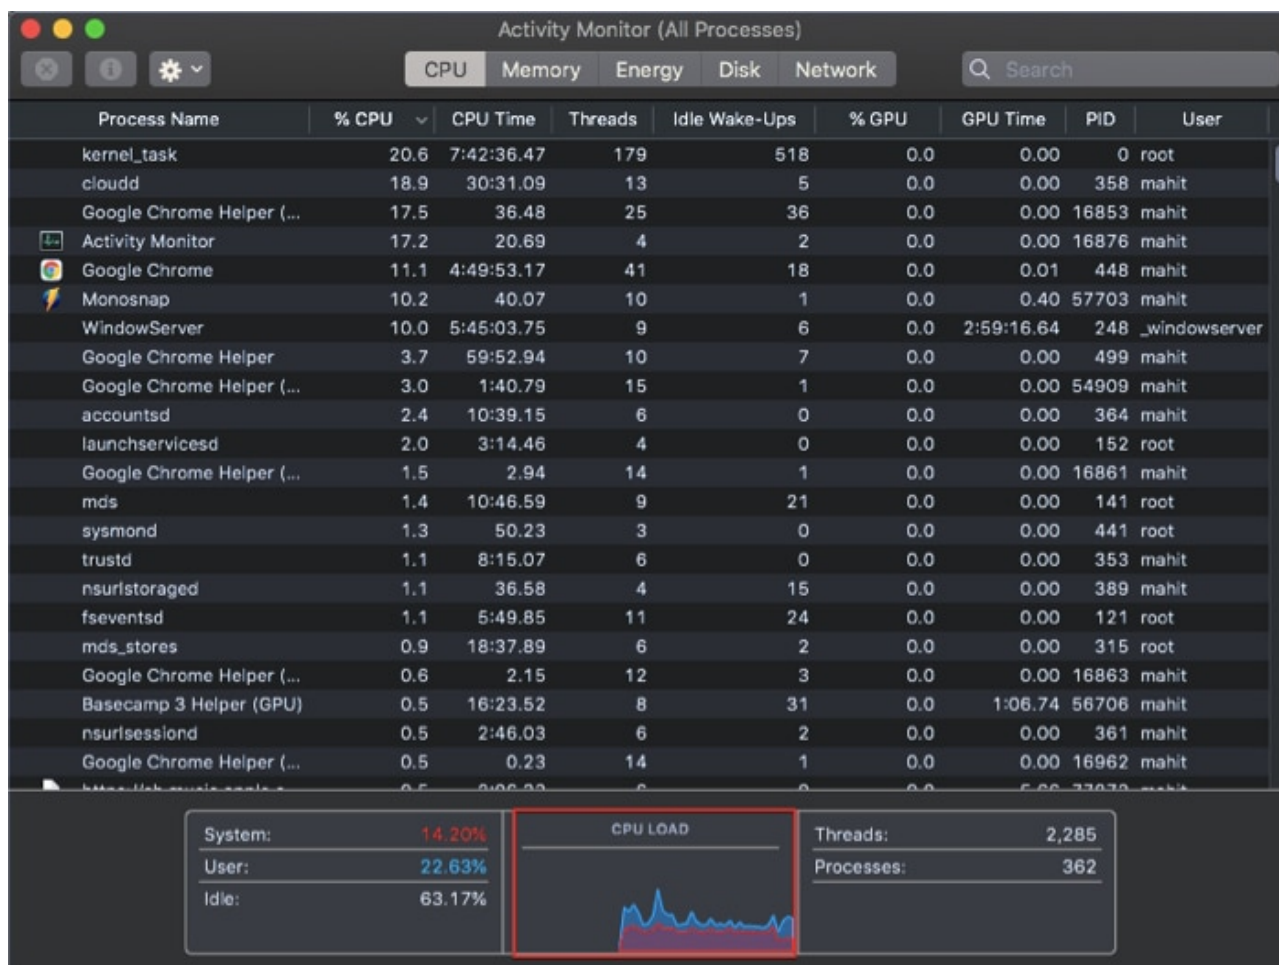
Activity Monitor (All Processes)

CPU Memory Energy Disk Network

Search

| Process Name | % CPU | CPU Time | Threads | Idle Wake-Ups | % GPU | GPU Time | PID | User |
|---|---|---|---|---|---|---|---|---|
| kernel_task | 20.6 | 7:42:36.47 | 179 | 518 | 0.0 | 0.00 | 0 | root |
| cloudd | 18.9 | 30:31.09 | 13 | 5 | 0.0 | 0.00 | 358 | mahit |
| Google Chrome Helper (... | 17.5 | 36.48 | 25 | 36 | 0.0 | 0.00 | 16853 | mahit |
| Activity Monitor | 17.2 | 20.69 | 4 | 2 | 0.0 | 0.00 | 16876 | mahit |
| Google Chrome | 11.1 | 4:49:53.17 | 41 | 18 | 0.0 | 0.01 | 448 | mahit |
| Monosnap | 10.2 | 40.07 | 10 | 1 | 0.0 | 0.40 | 57703 | mahit |
| WindowServer | 10.0 | 5:45:03.75 | 9 | 6 | 0.0 | 2:59:16.64 | 248 | _windowserver |
| Google Chrome Helper | 3.7 | 59:52.94 | 10 | 7 | 0.0 | 0.00 | 499 | mahit |
| Google Chrome Helper (... | 3.0 | 1:40.79 | 15 | 1 | 0.0 | 0.00 | 54909 | mahit |
| accountsd | 2.4 | 10:39.15 | 6 | 0 | 0.0 | 0.00 | 364 | mahit |
| launchservicesd | 2.0 | 3:14.46 | 4 | 0 | 0.0 | 0.00 | 152 | root |
| Google Chrome Helper (... | 1.5 | 2.94 | 14 | 1 | 0.0 | 0.00 | 16861 | mahit |
| mds | 1.4 | 10:46.59 | 9 | 21 | 0.0 | 0.00 | 141 | root |
| sysmond | 1.3 | 50.23 | 3 | 0 | 0.0 | 0.00 | 441 | root |
| trustd | 1.1 | 8:15.07 | 6 | 0 | 0.0 | 0.00 | 353 | mahit |
| nsurlstoraged | 1.1 | 36.58 | 4 | 15 | 0.0 | 0.00 | 389 | mahit |
| fseventsd | 1.1 | 5:49.85 | 11 | 24 | 0.0 | 0.00 | 121 | root |
| mds_stores | 0.9 | 18:37.89 | 6 | 2 | 0.0 | 0.00 | 315 | root |
| Google Chrome Helper (... | 0.6 | 2.15 | 12 | 3 | 0.0 | 0.00 | 16863 | mahit |
| Basecamp 3 Helper (GPU) | 0.5 | 16:23.52 | 8 | 31 | 0.0 | 1:06.74 | 56706 | mahit |
| nsurlsessiond | 0.5 | 2:46.03 | 6 | 2 | 0.0 | 0.00 | 361 | mahit |
| Google Chrome Helper (... | 0.5 | 0.23 | 14 | 1 | 0.0 | 0.00 | 16962 | mahit |
| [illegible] | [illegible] | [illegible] | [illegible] | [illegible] | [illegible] | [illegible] | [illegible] | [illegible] |

System: 14.20%
User: 22.63%
Idle: 63.17%

CPU LOAD

Threads: 2,285
Processes: 362